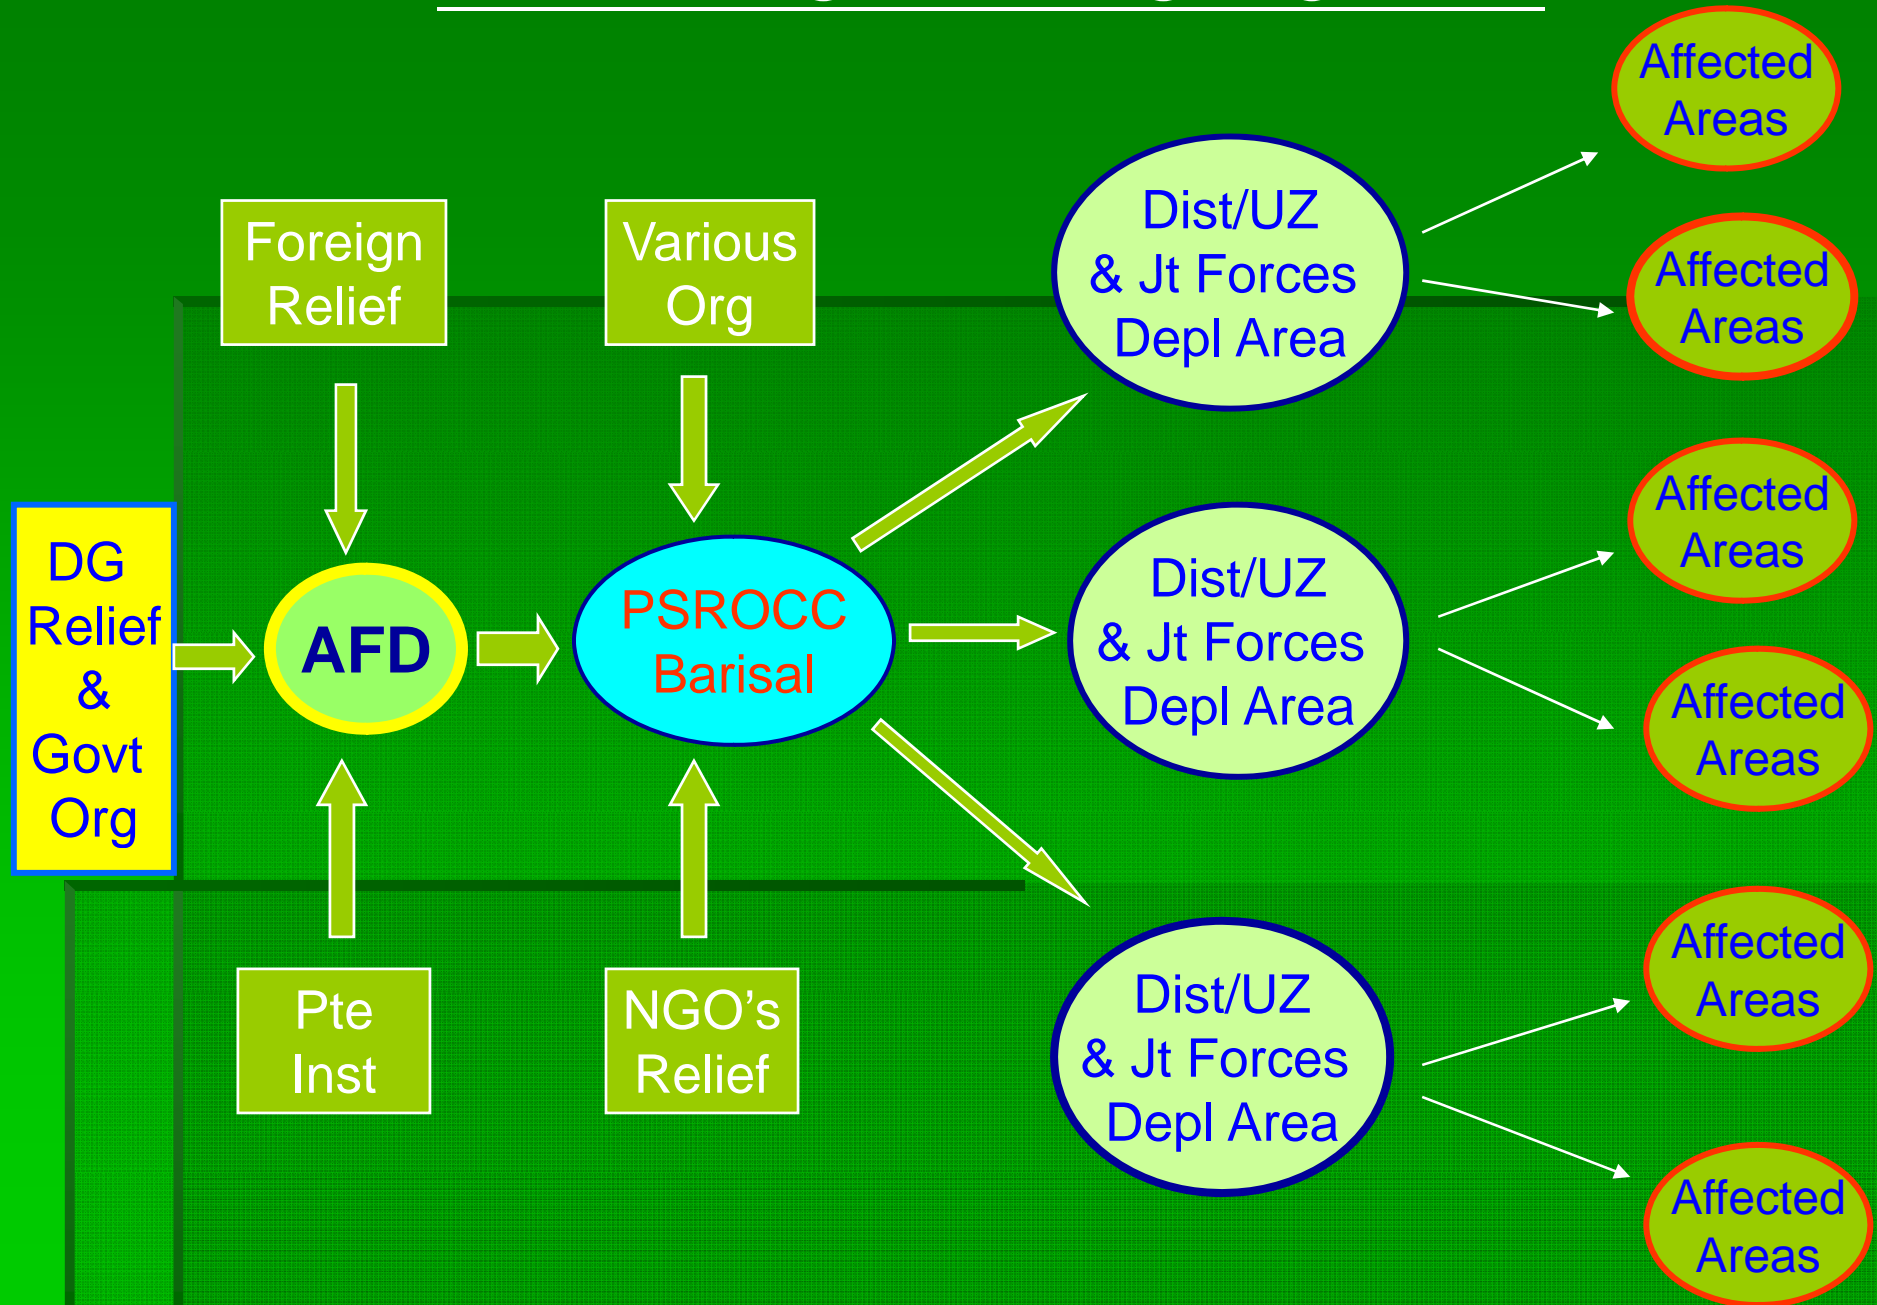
Foreign Relief

Various Org

DG Relief & Govt Org

AFD

PSROCC Barisal

Pte Inst

NGO's Relief

Dist/UZ & Jt Forces Depl Area

Dist/UZ & Jt Forces Depl Area

Dist/UZ & Jt Forces Depl Area

Affected Areas

Affected Areas

Affected Areas

Affected Areas

Affected Areas

Affected Areas